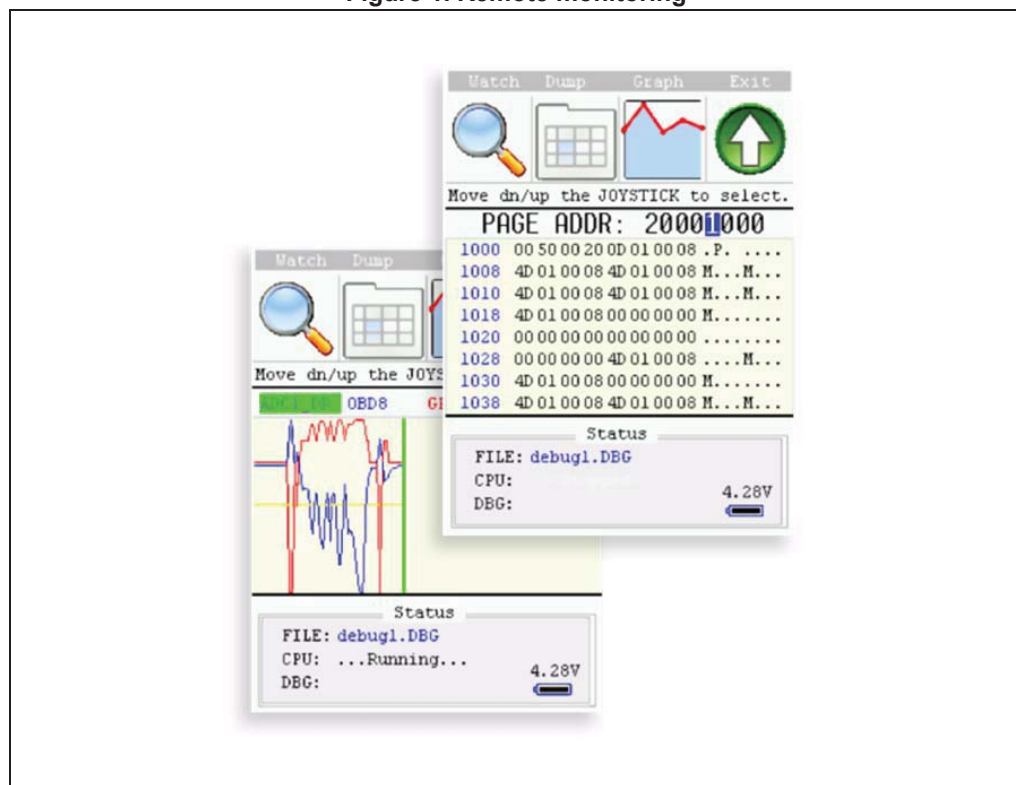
Figure 4. Remote monitoring

Watch Dump Graph Exit

Move dn/up the JOYSTICK to select.

PAGE ADDR: 20001000

| | | |
|---|---|---|
| 1000 | 00 50 00 20 0D 01 00 08 | .P. .... |
| 1008 | 4D 01 00 08 4D 01 00 08 | M...M... |
| 1010 | 4D 01 00 08 4D 01 00 08 | M...M... |
| 1018 | 4D 01 00 08 00 00 00 00 | M....... |
| 1020 | 00 00 00 00 00 00 00 00 | ........ |
| 1028 | 00 00 00 00 4D 01 00 08 | ....M... |
| 1030 | 4D 01 00 08 00 00 00 00 | M....... |
| 1038 | 4D 01 00 08 4D 01 00 08 | M...M... |

Status

FILE: debug1.DBG

CPU:

DBG:

4.28V

Watch Dump

Move dn/up the JOYS

ADC1_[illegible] OBD8 G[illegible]

Status

FILE: debug1.DBG

CPU: ...Running...

DBG:

4.28V